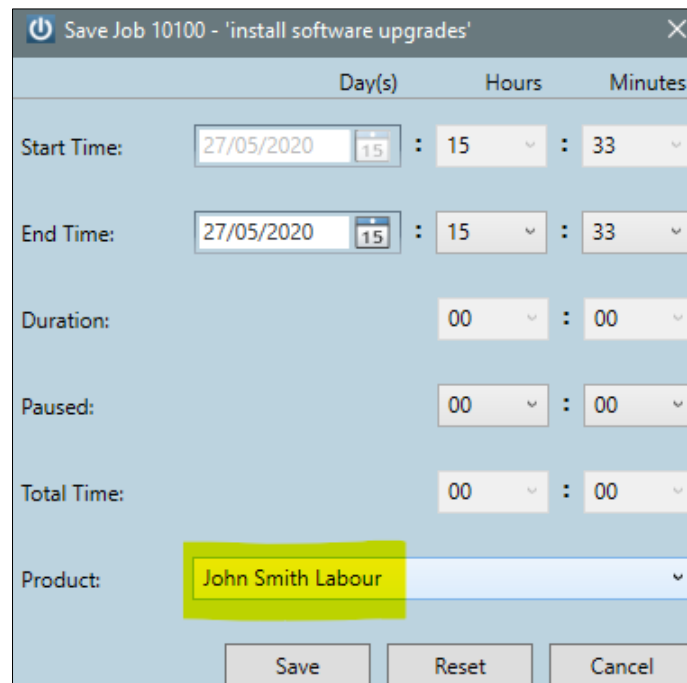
Save Job 10100 - 'install software upgrades'

Day(s) Hours Minutes

Start Time: 27/05/2020 15 : 15 : 33

End Time: 27/05/2020 15 : 15 : 33

Duration: 00 : 00

Paused: 00 : 00

Total Time: 00 : 00

Product: John Smith Labour

Save Reset Cancel